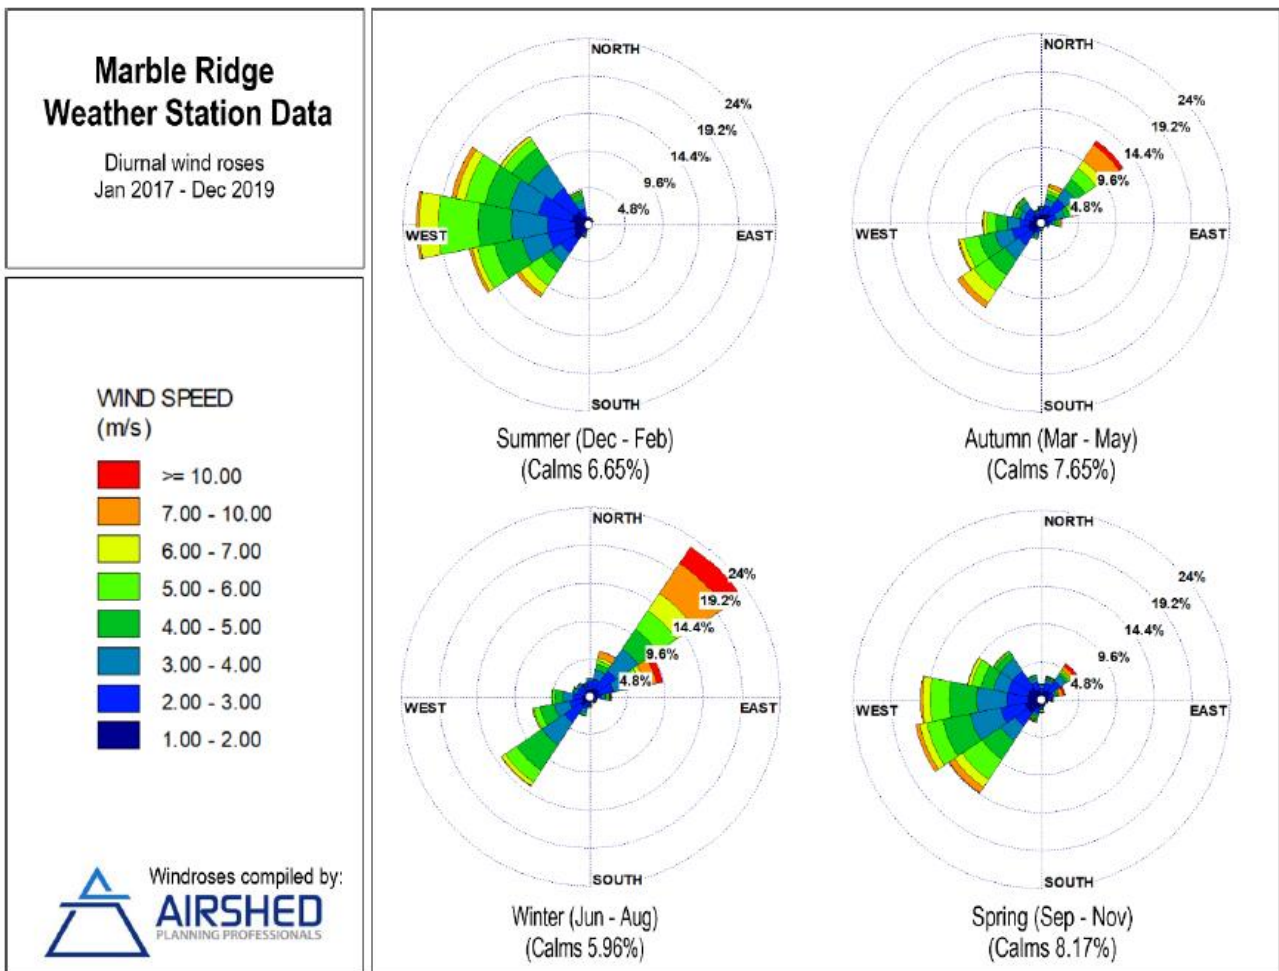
Marble Ridge
Weather Station Data

Diurnal wind roses
Jan 2017 - Dec 2019

WIND SPEED
(m/s)

>= 10.00
7.00 - 10.00
6.00 - 7.00
5.00 - 6.00
4.00 - 5.00
3.00 - 4.00
2.00 - 3.00
1.00 - 2.00

Windroses compiled by:
AIRSHED
PLANNING PROFESSIONALS

NORTH
24%
19.2%
14.4%
9.6%
4.8%
WEST
EAST
SOUTH
Summer (Dec - Feb)
(Calms 6.65%)

NORTH
24%
19.2%
14.4%
9.6%
4.8%
WEST
EAST
SOUTH
Autumn (Mar - May)
(Calms 7.65%)

NORTH
24%
19.2%
14.4%
9.6%
4.8%
WEST
EAST
SOUTH
Winter (Jun - Aug)
(Calms 5.96%)

NORTH
24%
19.2%
14.4%
9.6%
4.8%
WEST
EAST
SOUTH
Spring (Sep - Nov)
(Calms 8.17%)